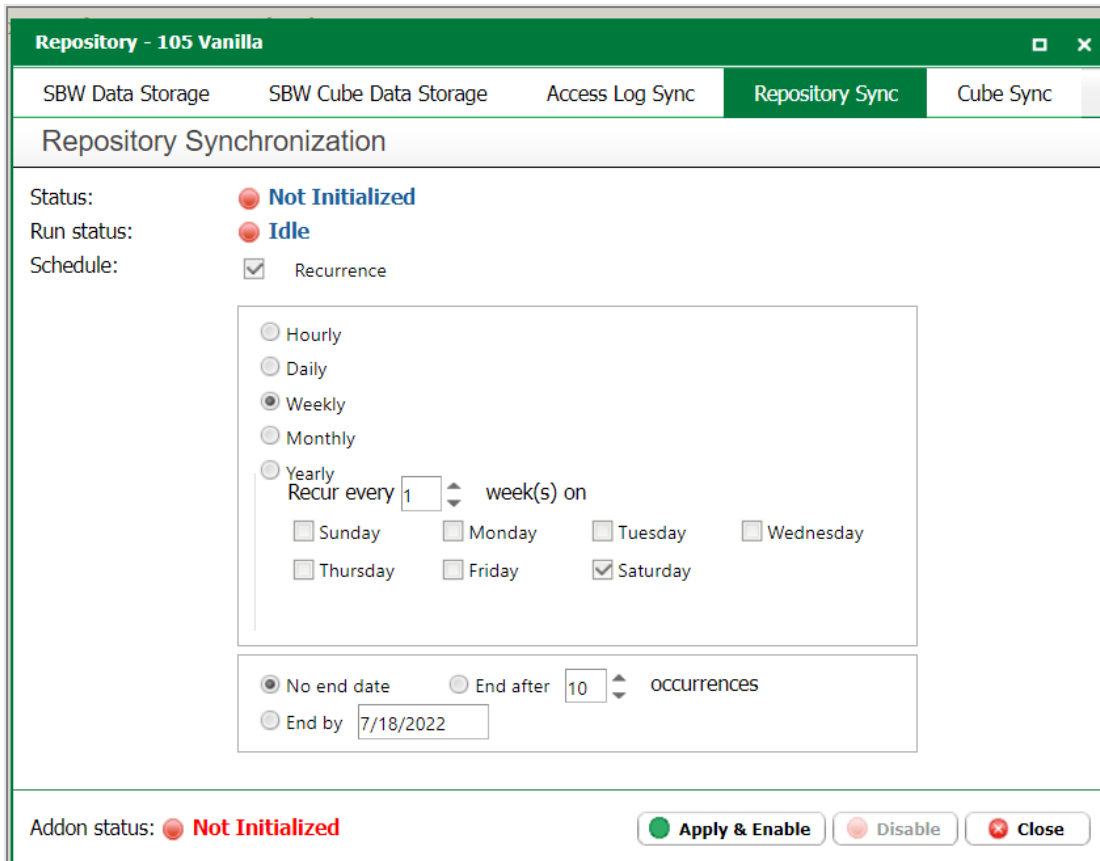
Repository - 105 Vanilla

SBW Data Storage | SBW Cube Data Storage | Access Log Sync | Repository Sync | Cube Sync

Repository Synchronization

Status: Not Initialized
Run status: Idle
Schedule: Recurrence

Hourly
Daily
Weekly
Monthly
Yearly
Recur every 1 week(s) on
Sunday Monday Tuesday Wednesday
Thursday Friday Saturday

No end date End after 10 occurrences
End by 7/18/2022

Addon status: Not Initialized
Apply & Enable Disable Close